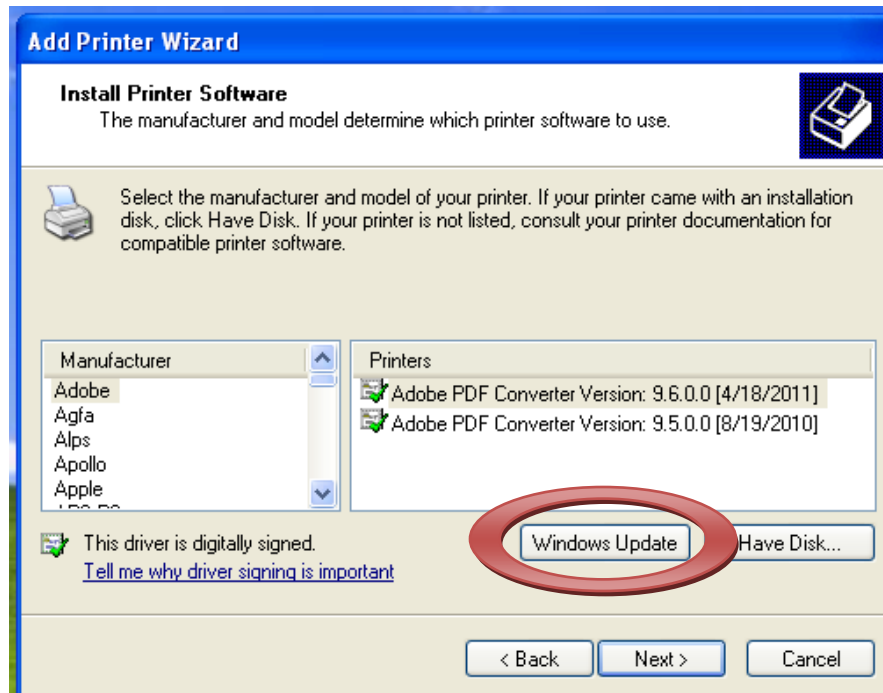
Add Printer Wizard

Install Printer Software
The manufacturer and model determine which printer software to use.

Select the manufacturer and model of your printer. If your printer came with an installation disk, click Have Disk. If your printer is not listed, consult your printer documentation for compatible printer software.

| Manufacturer |
|---|
| Adobe |
| Agfa |
| Alps |
| Apollo |
| Apple |
| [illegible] |

| Printers |
|---|
| Adobe PDF Converter Version: 9.6.0.0 [4/18/2011] |
| Adobe PDF Converter Version: 9.5.0.0 [8/19/2010] |

This driver is digitally signed.
Tell me why driver signing is important

Windows Update
Have Disk...

< Back
Next >
Cancel